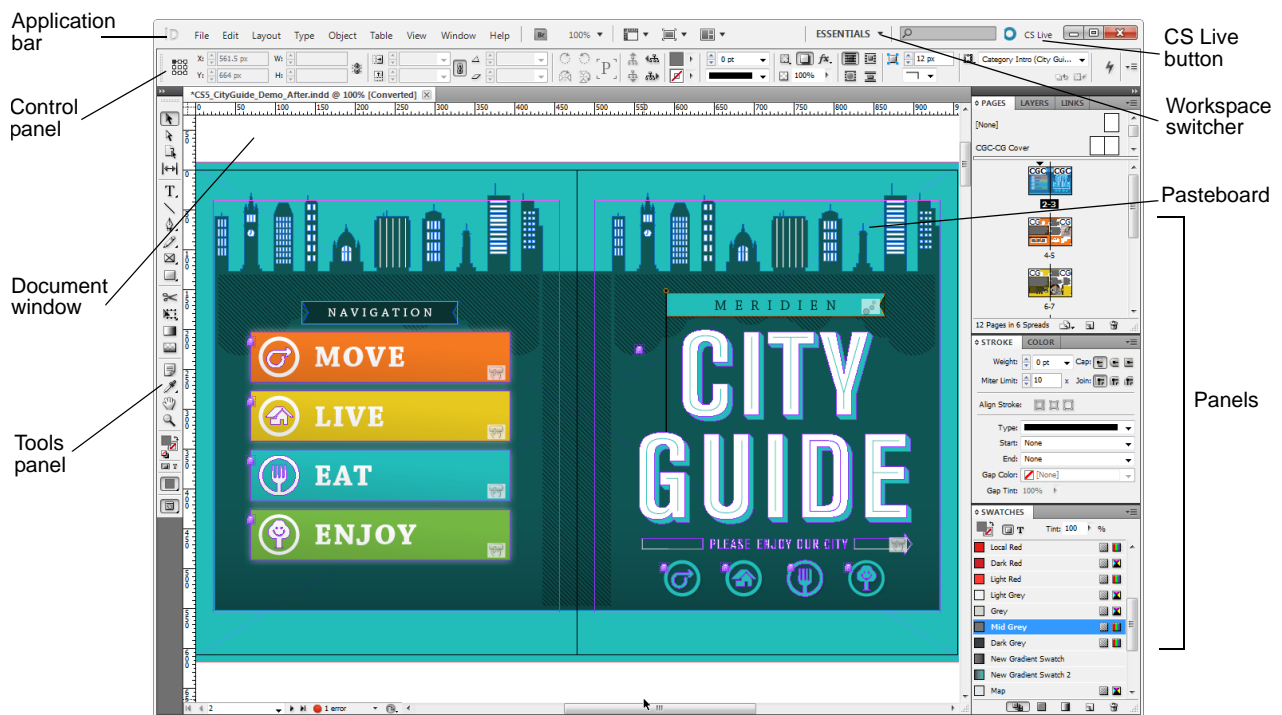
Application bar

Control panel

Document window

Tools panel

CS Live button

Workspace switcher

Pasteboard

Panels

File Edit Layout Type Object Table View Window Help Br 100% ESSENTIALS CS Live

X: 561.5 px Y: 664 px W: H:

0 pt 100% 12 px Category Intro (City Gui...

*CS5_CityGuide_Demo_After.indd @ 100% [Converted]

PAGES LAYERS LINKS

[None]

CGC-CG Cover

2-3

4-5

6-7

12 Pages in 6 Spreads

STROKE COLOR

Weight: 0 pt Cap:

Miter Limit: 10 x Join:

Align Stroke:

Type:

Start: None

End: None

Gap Color: [None]

Gap Tint: 100%

SWATCHES

Tint: 100 %

Local Red

Dark Red

Light Red

Light Grey

Grey

Mid Grey

Dark Grey

New Gradient Swatch

New Gradient Swatch 2

Map

NAVIGATION

MOVE

LIVE

EAT

ENJOY

MERIDIEN

CITY GUIDE

PLEASE ENJOY OUR CITY

2 1 error